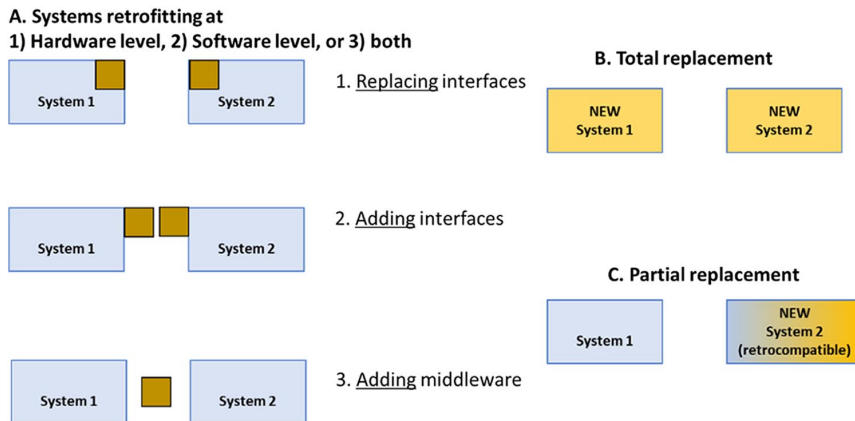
A. Systems retrofitting at
1) Hardware level, 2) Software level, or 3) both

System 1
System 2
1. Replacing interfaces

System 1
System 2
2. Adding interfaces

System 1
System 2
3. Adding middleware

B. Total replacement

NEW
System 1

NEW
System 2

C. Partial replacement

System 1

NEW
System 2
(retrocompatible)